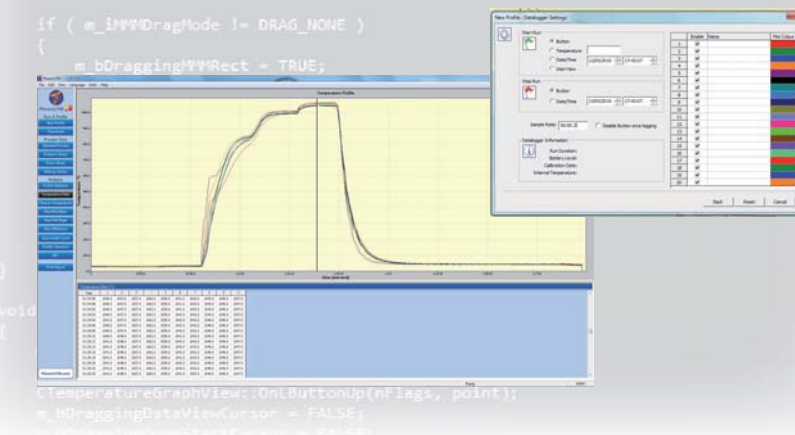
if ( m_iMMMDragMode != DRAG_NONE )
{
m_bDraggingMMMRect = TRUE;

}

void
{

CTemperatureGraphView::OnLButtonUp(nFlags, point);
m_bDraggingDataViewCursor = FALSE;

Temperature Profile

New Profile - Datalogger Settings

Start Run

Button

Temperature

Date/Time

Start Now

Stop Run

Button

Date/Time

Sample Rate:

Disable Button once logging

Datalogger Information

Run Duration:

Battery Level:

Calibration Date:

Internal Temperature:

Enable

Name

Plot Colour

1
2
3
4
5
6
7
8
9
10
11
12
13
14
15
16
17
18
19
20

Back

Reset

Cancel